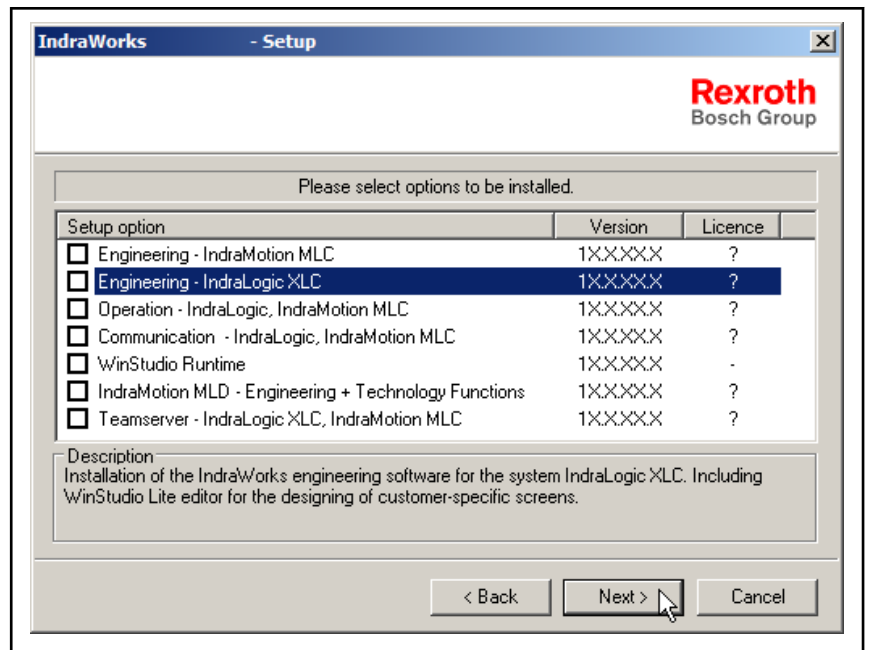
IndraWorks - Setup

Rexroth
Bosch Group

Please select options to be installed.

| Setup option | Version | Licence |
|---|---|---|
| Engineering - IndraMotion MLC | 1X.X.XX.X | ? |
| Engineering - IndraLogic XLC | 1X.X.XX.X | ? |
| Operation - IndraLogic, IndraMotion MLC | 1X.X.XX.X | ? |
| Communication - IndraLogic, IndraMotion MLC | 1X.X.XX.X | ? |
| WinStudio Runtime | 1X.X.XX.X | - |
| IndraMotion MLD - Engineering + Technology Functions | 1X.X.XX.X | ? |
| Teamserver - IndraLogic XLC, IndraMotion MLC | 1X.X.XX.X | ? |

Description
Installation of the IndraWorks engineering software for the system IndraLogic XLC. Including WinStudio Lite editor for the designing of customer-specific screens.

< Back   Next >   Cancel